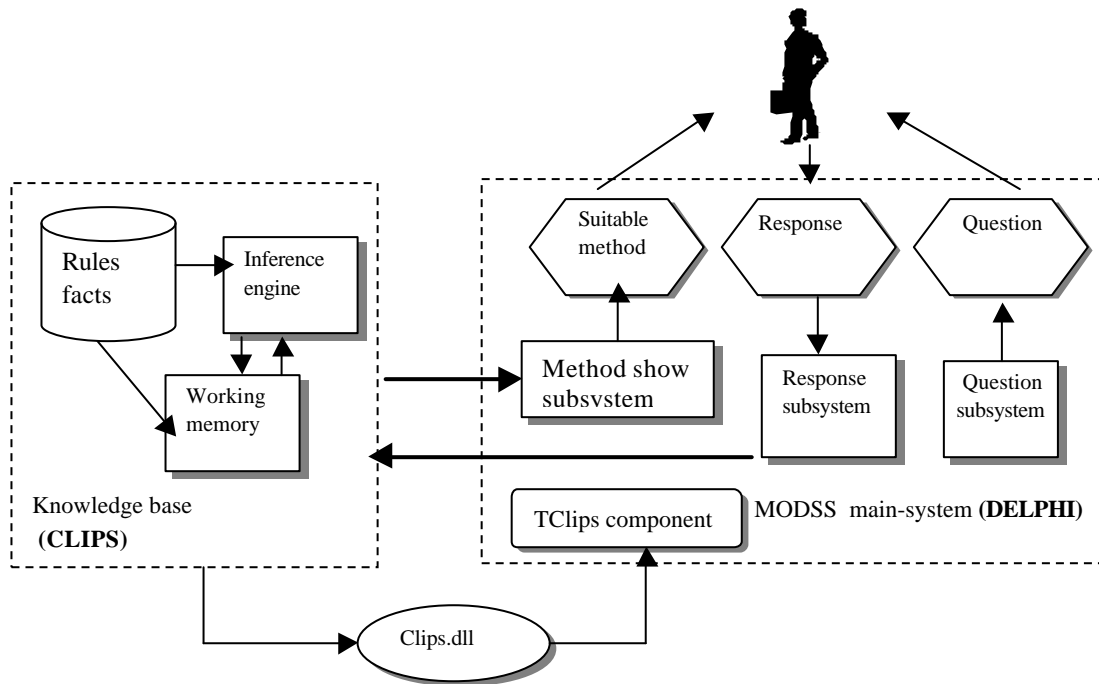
Suitable method

Response

Question

Rules facts

Inference engine

Working memory

Method show subsvstem

Response subsystem

Question subsystem

Knowledge base (CLIPS)

TClips component

MODSS main-system (DELPHI)

Clips.dll